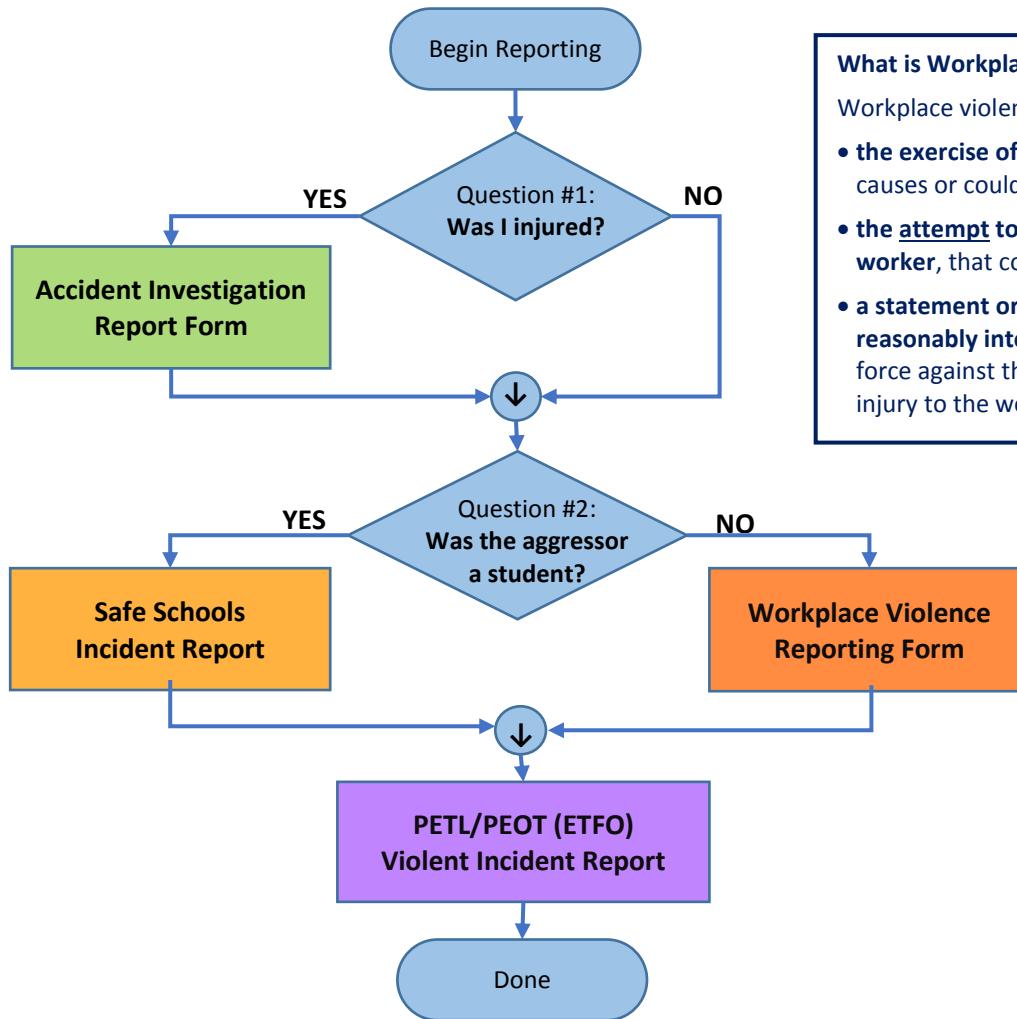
Begin Reporting

Question #1:
**Was I injured?**

YES

NO

Accident Investigation Report Form

↓

Question #2:
**Was the aggressor a student?**

YES

NO

Safe Schools Incident Report

Workplace Violence Reporting Form

↓

PETL/PEOT (ETFO) Violent Incident Report

Done

What is Workpla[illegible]

Workplace violen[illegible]

• the exercise of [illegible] causes or could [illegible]

• the attempt to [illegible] worker, that co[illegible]

• a statement or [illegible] reasonably inte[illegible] force against th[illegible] injury to the wo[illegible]